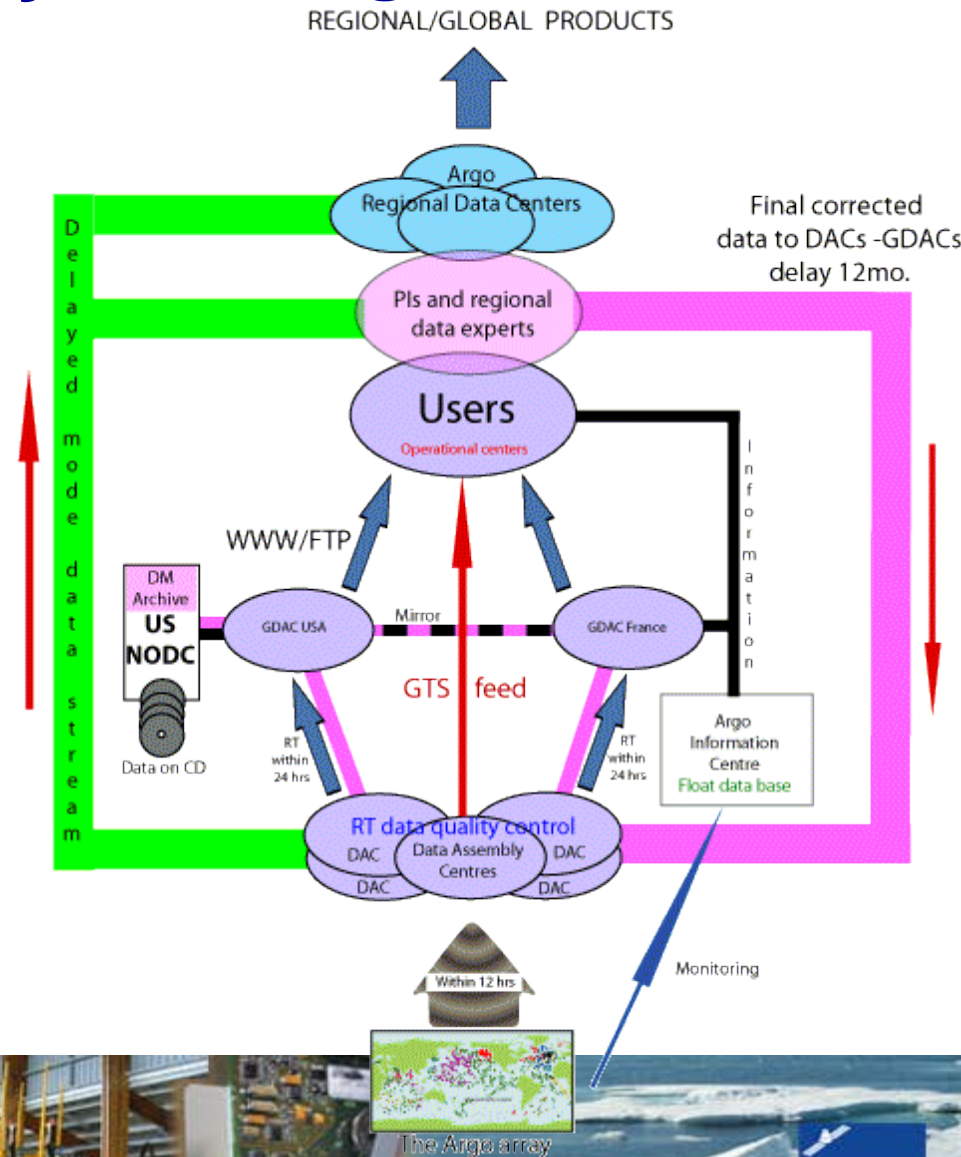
REGIONAL/GLOBAL PRODUCTS

Argo
Regional Data Centers

Final corrected data to DACs -GDACs delay 12mo.

Delayed mode data stream

PIs and regional data experts

Users
Operational centers

Information

WWW/FTP

DM Archive
US NODC

Data on CD

GDAC USA

Mirror

GDAC France

GTS feed

RT within 24 hrs

RT within 24 hrs

Argo Information Centre
Float data base

RT data quality control
DAC
DAC
Data Assembly Centres
DAC
DAC

Within 12 hrs

Monitoring

The Argo array